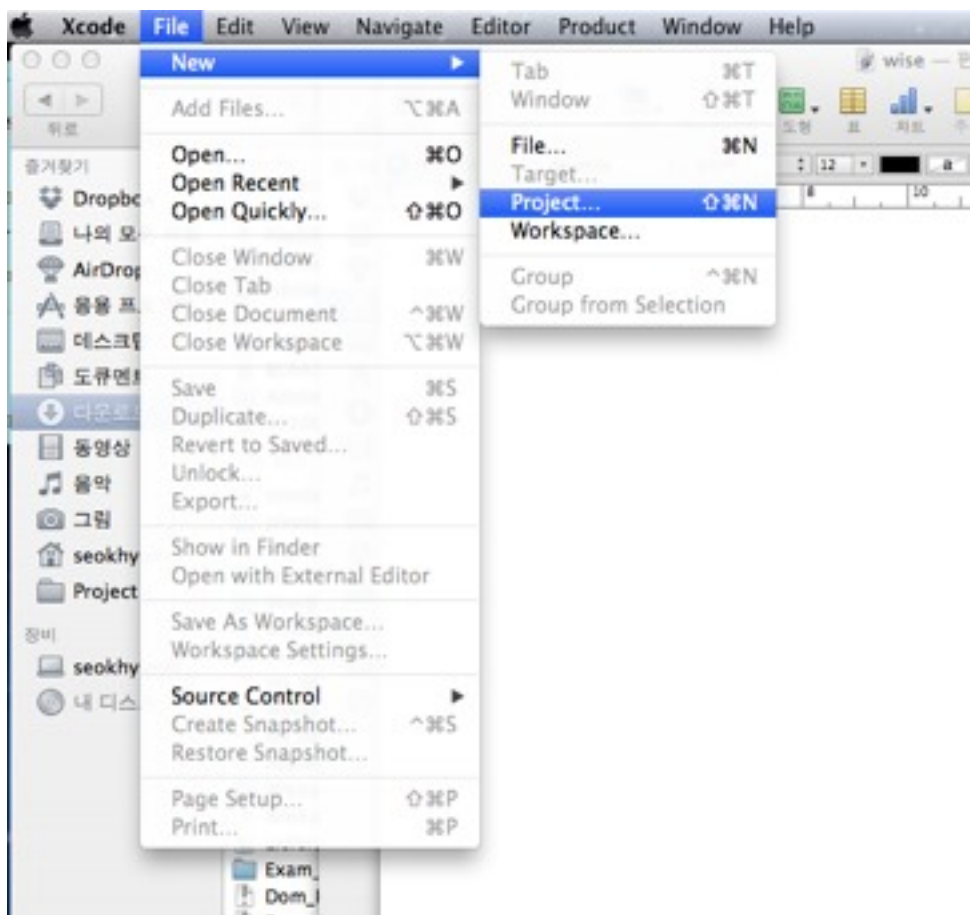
Xcode File Edit View Navigate Editor Product Window Help

New ▶
Add Files... ⌥⌘A
Open... ⌘O
Open Recent ▶
Open Quickly... ⇧⌘O
Close Window ⌘W
Close Tab
Close Document ^⌘W
Close Workspace ⌥⌘W
Save ⌘S
Duplicate... ⇧⌘S
Revert to Saved...
Unlock...
Export...
Show in Finder
Open with External Editor
Save As Workspace...
Workspace Settings...
Source Control ▶
Create Snapshot... ^⌘S
Restore Snapshot...
Page Setup... ⇧⌘P
Print... ⌘P

Tab ⌘T
Window ⇧⌘T
File... ⌘N
Target...
Project... ⇧⌘N
Workspace...
Group ^⌘N
Group from Selection

wise — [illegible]
뒤로
도형 표 차트
12
10

즐겨찾기
Dropbo
나의 모
AirDrop
응용 프
데스크
도큐멘
다운로
동영상
음악
그림
seokhy
Project
장비
seokhy
내 디스

Exam_
Dom_